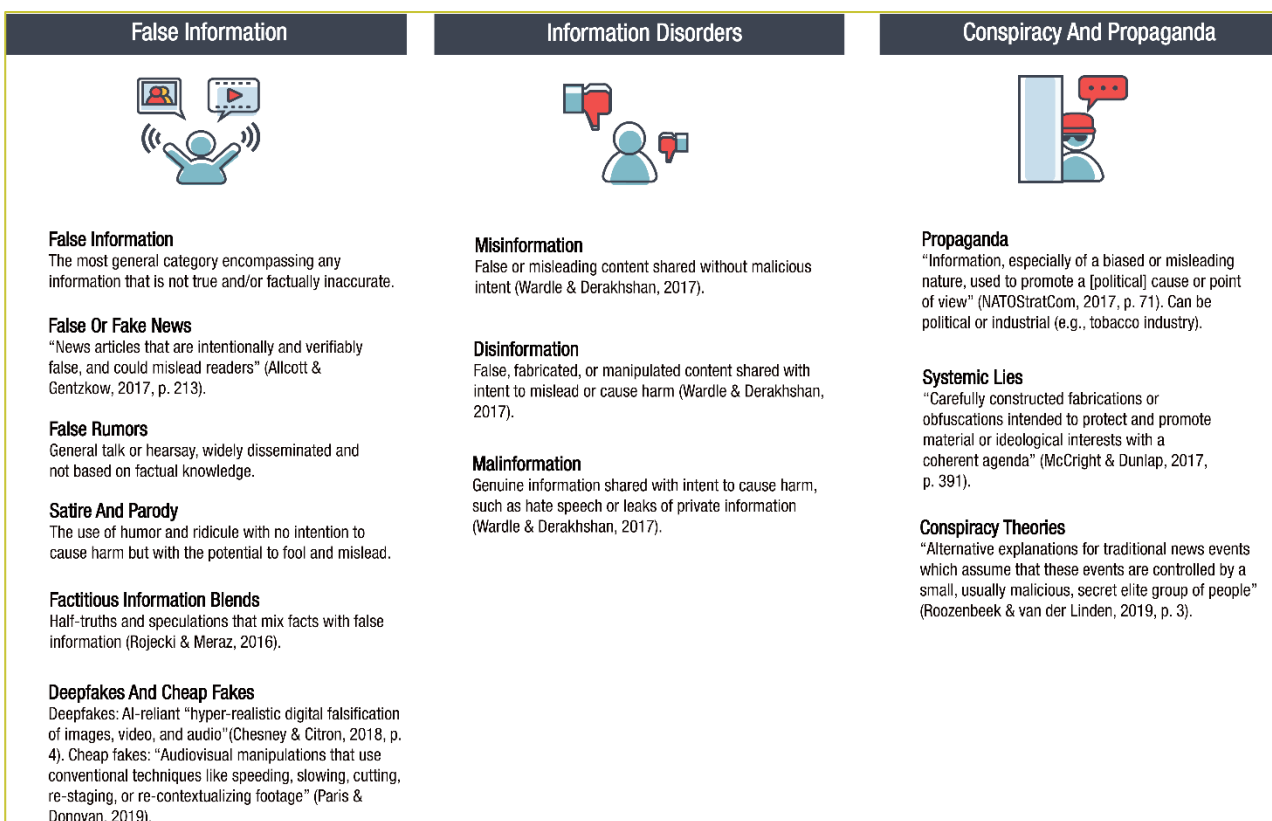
False Information

False Information
The most general category encompassing any information that is not true and/or factually inaccurate.

False Or Fake News
"News articles that are intentionally and verifiably false, and could mislead readers" (Allcott & Gentzkow, 2017, p. 213).

False Rumors
General talk or hearsay, widely disseminated and not based on factual knowledge.

Satire And Parody
The use of humor and ridicule with no intention to cause harm but with the potential to fool and mislead.

Factitious Information Blends
Half-truths and speculations that mix facts with false information (Rojecki & Meraz, 2016).

Deepfakes And Cheap Fakes
Deepfakes: AI-reliant "hyper-realistic digital falsification of images, video, and audio"(Chesney & Citron, 2018, p. 4). Cheap fakes: "Audiovisual manipulations that use conventional techniques like speeding, slowing, cutting, re-staging, or re-contextualizing footage" (Paris & Donovan, 2019).

Information Disorders

Misinformation
False or misleading content shared without malicious intent (Wardle & Derakhshan, 2017).

Disinformation
False, fabricated, or manipulated content shared with intent to mislead or cause harm (Wardle & Derakhshan, 2017).

Malinformation
Genuine information shared with intent to cause harm, such as hate speech or leaks of private information (Wardle & Derakhshan, 2017).

Conspiracy And Propaganda

Propaganda
"Information, especially of a biased or misleading nature, used to promote a [political] cause or point of view" (NATOStratCom, 2017, p. 71). Can be political or industrial (e.g., tobacco industry).

Systemic Lies
"Carefully constructed fabrications or obfuscations intended to protect and promote material or ideological interests with a coherent agenda" (McCright & Dunlap, 2017, p. 391).

Conspiracy Theories
"Alternative explanations for traditional news events which assume that these events are controlled by a small, usually malicious, secret elite group of people" (Roozenbeek & van der Linden, 2019, p. 3).